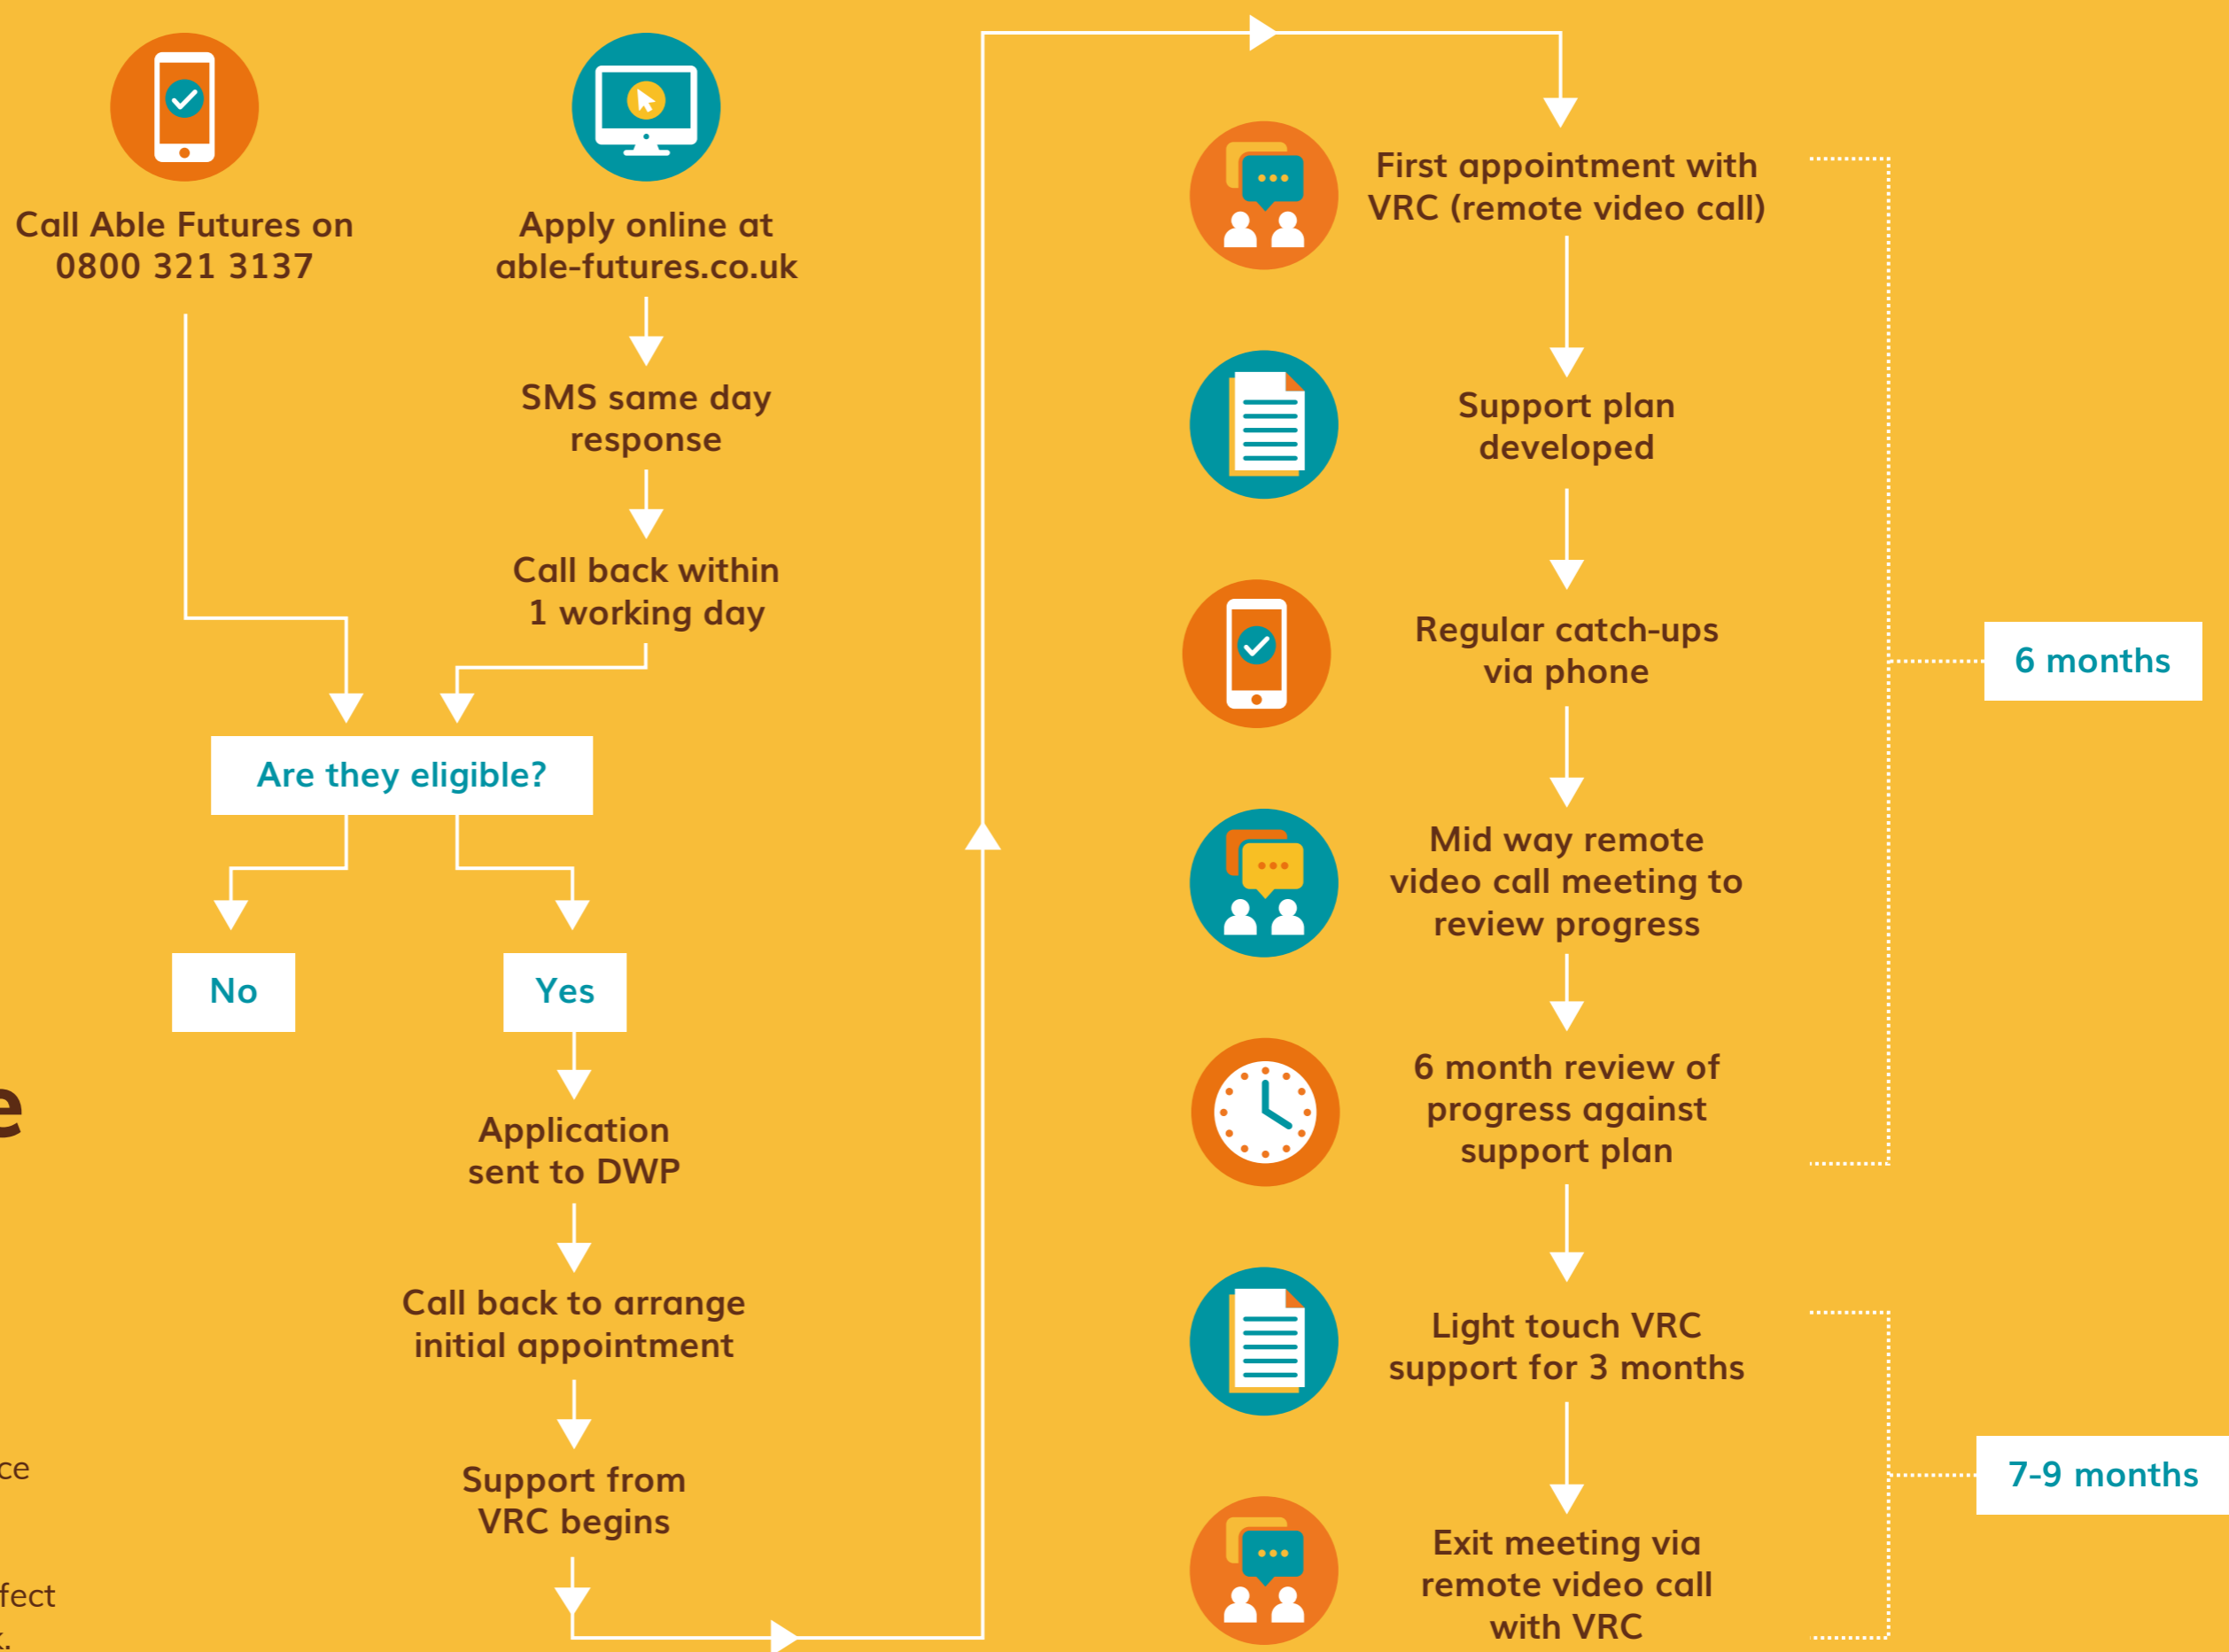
Call Able Futures on 0800 321 3137

Apply online at able-futures.co.uk

SMS same day response

Call back within 1 working day

Are they eligible?

No

Yes

Application sent to DWP

Call back to arrange initial appointment

Support from VRC begins

First appointment with VRC (remote video call)

Support plan developed

Regular catch-ups via phone

Mid way remote video call meeting to review progress

6 month review of progress against support plan

6 months

Light touch VRC support for 3 months

Exit meeting via remote video call with VRC

7-9 months

e

ce

fect

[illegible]